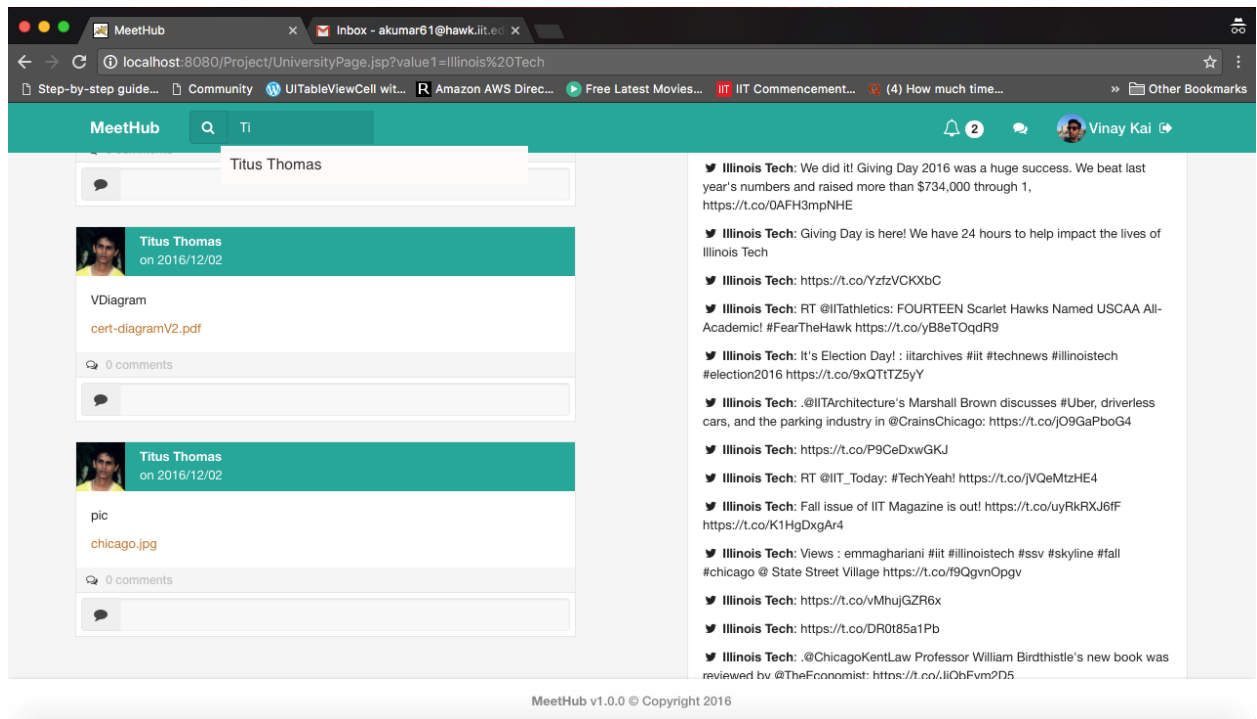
MeetHub ×
Inbox - akumar61@hawk.iit.ed ×
localhost:8080/Project/UniversityPage.jsp?value1=Illinois%20Tech
Step-by-step guide... Community UITableViewCell wit... Amazon AWS Direc... Free Latest Movies... IIT Commencement... (4) How much time... » Other Bookmarks

MeetHub Ti 2 Vinay Kai
Titus Thomas

Titus Thomas
on 2016/12/02
VDiagram
cert-diagramV2.pdf
0 comments

Titus Thomas
on 2016/12/02
pic
chicago.jpg
0 comments

Illinois Tech: We did it! Giving Day 2016 was a huge success. We beat last year's numbers and raised more than $734,000 through 1, https://t.co/0AFH3mpNHE

Illinois Tech: Giving Day is here! We have 24 hours to help impact the lives of Illinois Tech

Illinois Tech: https://t.co/YzfzVCKXbC

Illinois Tech: RT @IITathletics: FOURTEEN Scarlet Hawks Named USCAA All-Academic! #FearTheHawk https://t.co/yB8eTOqdR9

Illinois Tech: It's Election Day! : iitarchives #iit #technews #illinoistech #election2016 https://t.co/9xQTtTZ5yY

Illinois Tech: .@IITArchitecture's Marshall Brown discusses #Uber, driverless cars, and the parking industry in @CrainsChicago: https://t.co/jO9GaPboG4

Illinois Tech: https://t.co/P9CeDxwGKJ

Illinois Tech: RT @IIT_Today: #TechYeah! https://t.co/jVQeMtzHE4

Illinois Tech: Fall issue of IIT Magazine is out! https://t.co/uyRkRXJ6fF https://t.co/K1HgDxgAr4

Illinois Tech: Views : emmaghariani #iit #illinoistech #ssv #skyline #fall #chicago @ State Street Village https://t.co/f9QgvnOpgv

Illinois Tech: https://t.co/vMhujGZR6x

Illinois Tech: https://t.co/DR0t85a1Pb

Illinois Tech: .@ChicagoKentLaw Professor William Birdthistle's new book was reviewed by @TheEconomist: https://t.co/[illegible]

MeetHub v1.0.0 © Copyright 2016